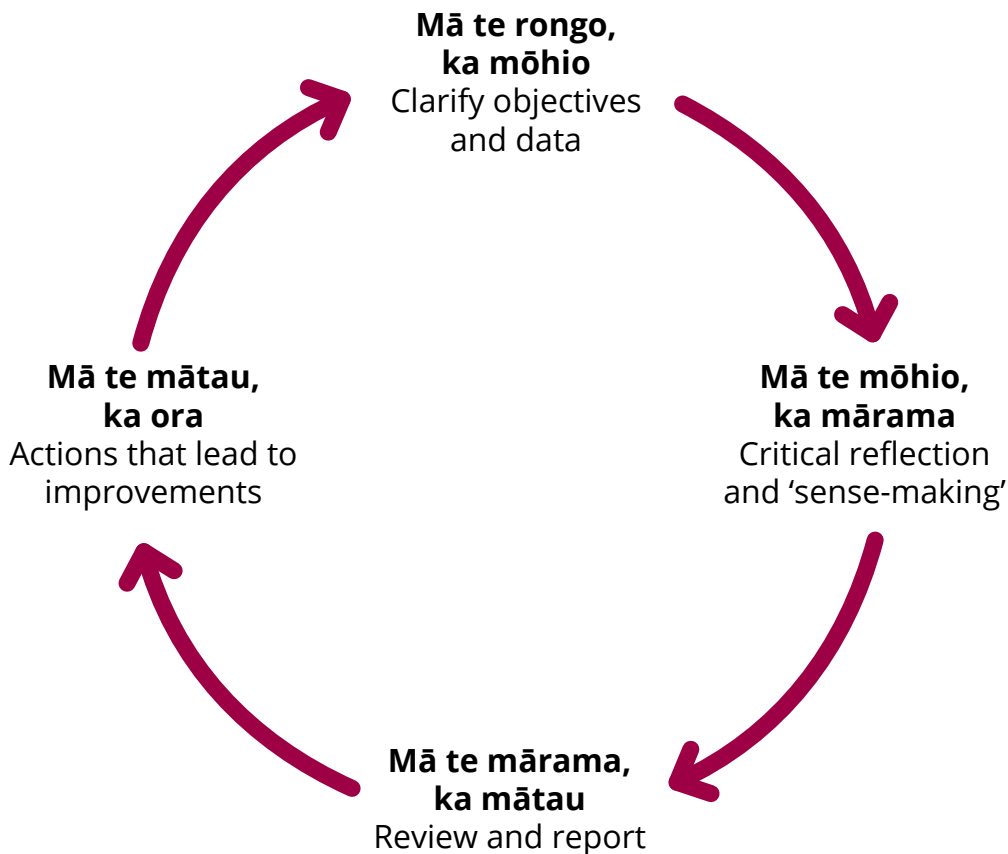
**Mā te rongo, ka mōhio**
Clarify objectives and data

**Mā te mōhio, ka mārama**
Critical reflection and ‘sense-making’

**Mā te mārama, ka mātau**
Review and report

**Mā te mātau, ka ora**
Actions that lead to improvements